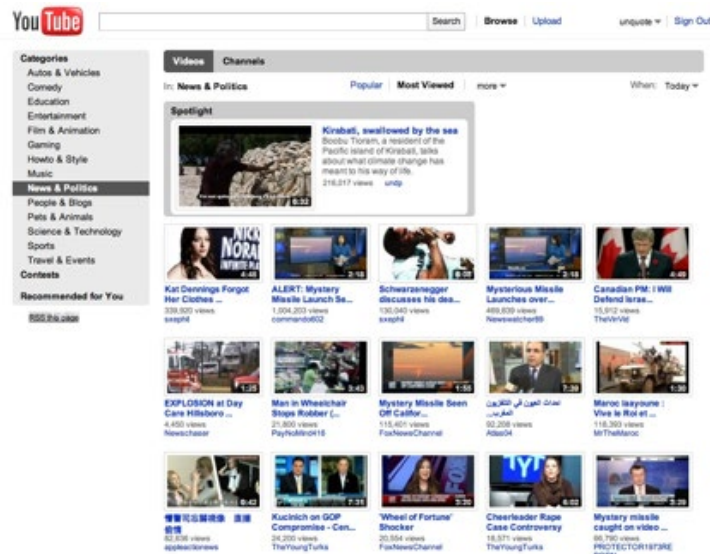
YouTube

Search | Browse | Upload | unquote ▾ | Sign Out

Categories
Autos & Vehicles
Comedy
Education
Entertainment
Film & Animation
Gaming
Howto & Style
Music
News & Politics
People & Blogs
Pets & Animals
Science & Technology
Sports
Travel & Events
Contests

Recommended for You

RSS this page

Videos | Channels

In: News & Politics | Popular | Most Viewed | more ▾ | When: Today ▾

Spotlight

Kiribati, swallowed by the sea
Boobu Tioram, a resident of the Pacific island of Kiribati, talks about what climate change has meant to his way of life.
216,017 views undp
6:32

4:46
Kat Dennings Forgot Her Clothes ...
339,920 views
sxephil

2:18
ALERT: Mystery Missile Launch Se...
1,004,203 views
commando602

5:08
Schwarzenegger discusses his dea...
130,040 views
sxephil

2:18
Mysterious Missile Launches over...
469,839 views
Newswatcher89

4:45
Canadian PM: I Will Defend Israe...
15,912 views
TheVirVid

1:25
EXPLOSION at Day Care Hillsboro ...
4,450 views
Newschaser

3:43
Man in Wheelchair Stops Robber (...
21,800 views
PayNoMind416

1:55
Mystery Missile Seen Off Califor...
115,401 views
FoxNewsChannel

7:39
احداث العيون في التلفزيون المغربي...
92,208 views
Atlas04

1:30
Maroc laayoune : Vive le Roi et ...
116,393 views
MrTheMaroc

6:42
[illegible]
82,636 views
appleactionews

7:35
Kucinich on GOP Compromise - Cen...
24,200 views
TheYoungTurks

3:30
'Wheel of Fortune' Shocker
20,554 views
FoxNewsChannel

6:02
Cheerleader Rape Case Controversy
18,571 views
TheYoungTurks

3:30
Mystery missile caught on video ...
66,790 views
PROTECTOR1973RE